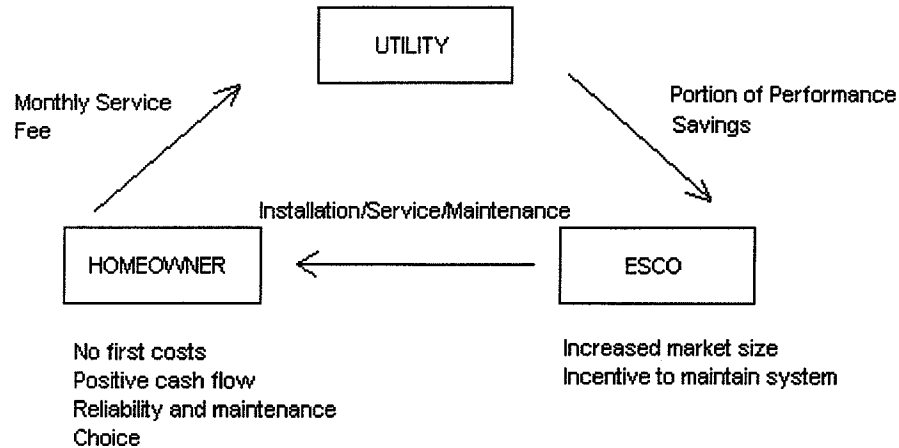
UTILITY

Monthly Service Fee

Portion of Performance Savings

Installation/Service/Maintenance

HOMEOWNER

ESCO

No first costs
Positive cash flow
Reliability and maintenance
Choice

Increased market size
Incentive to maintain system